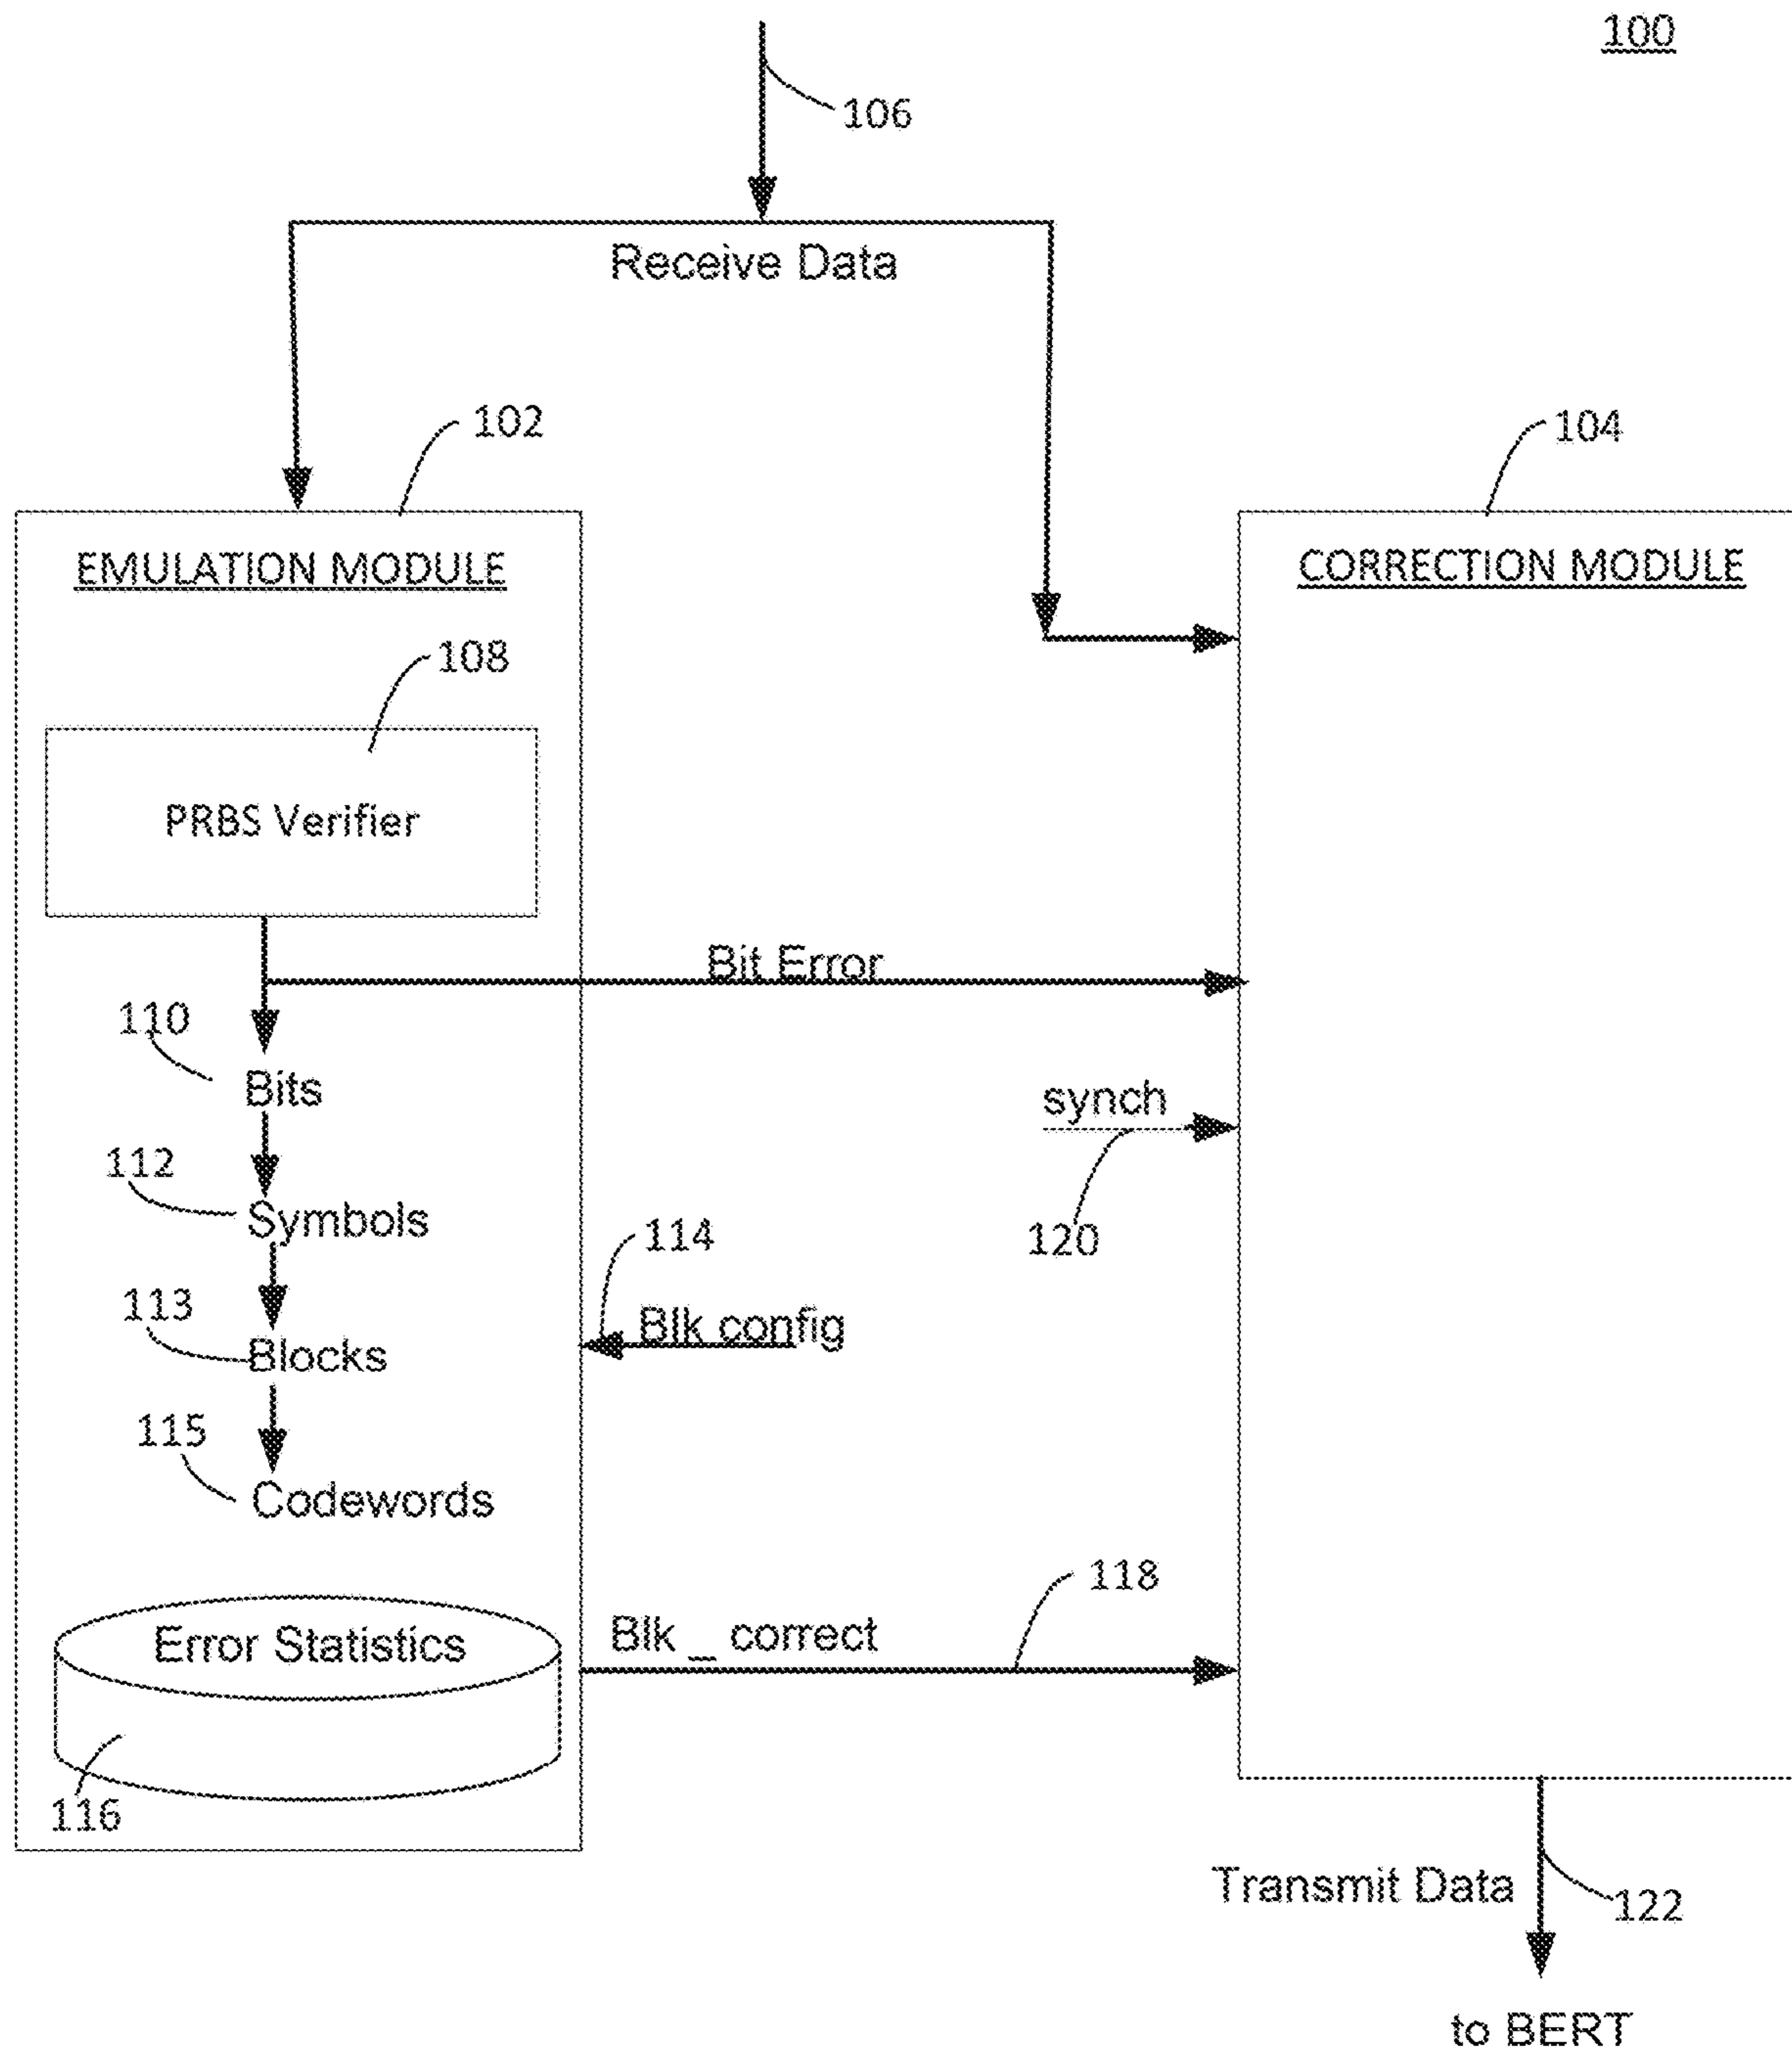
100

106

Receive Data

102

104

EMULATION MODULE

CORRECTION MODULE

108

PRBS Verifier

Bit Error

110

Bits

synch

112

Symbols

114

120

113

Blk config

Blocks

115

Codewords

118

Error Statistics

Blk _ correct

116

Transmit Data

122

to BERT